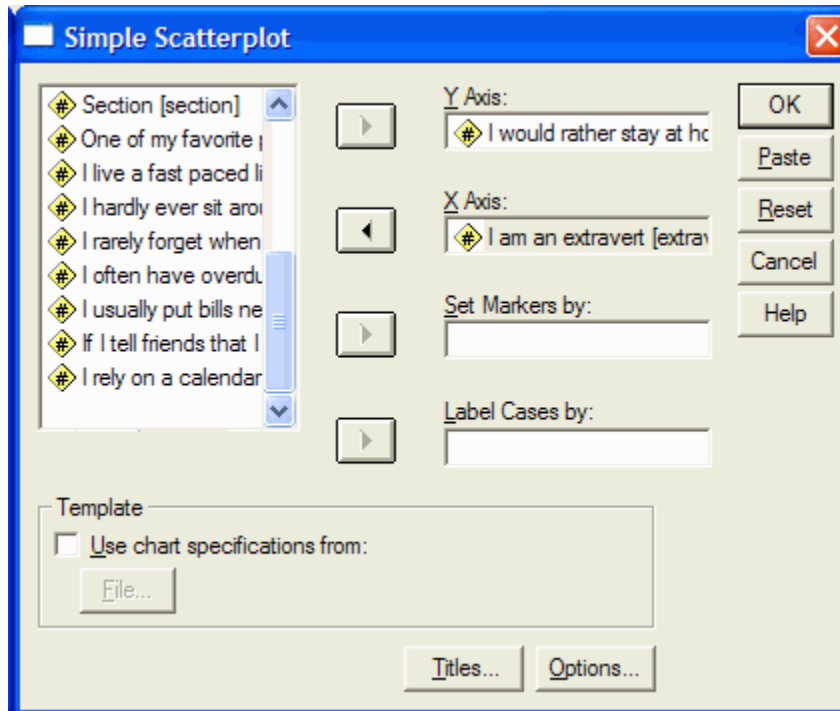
Simple Scatterplot

Section [section]
One of my favorite
I live a fast paced li
I hardly ever sit arou
I rarely forget when
I often have overdu
I usually put bills ne
If I tell friends that I
I rely on a calendar

Y Axis:
I would rather stay at ho

X Axis:
I am an extravert [extrav

Set Markers by:

Label Cases by:

OK
Paste
Reset
Cancel
Help

Template
Use chart specifications from:
File...

Titles...
Options...